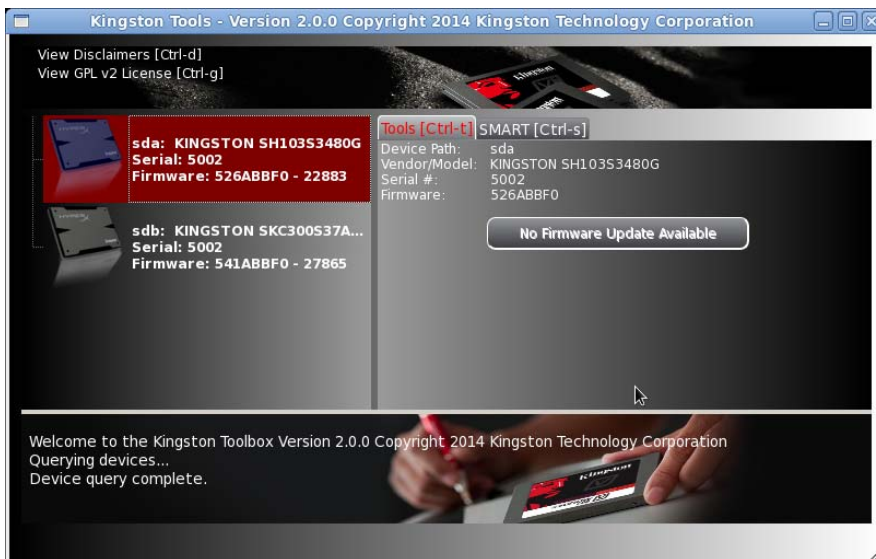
Kingston Tools - Version 2.0.0 Copyright 2014 Kingston Technology Corporation

View Disclaimers [Ctrl-d]
View GPL v2 License [Ctrl-g]

sda: KINGSTON SH103S3480G
Serial: 5002
Firmware: 526ABBF0 - 22883

sdb: KINGSTON SKC300S37A...
Serial: 5002
Firmware: 541ABBF0 - 27865

Tools [Ctrl-t] SMART [Ctrl-s]

| | |
|---|---|
| Device Path: | sda |
| Vendor/Model: | KINGSTON SH103S3480G |
| Serial #: | 5002 |
| Firmware: | 526ABBF0 |

No Firmware Update Available

Welcome to the Kingston Toolbox Version 2.0.0 Copyright 2014 Kingston Technology Corporation
Querying devices...
Device query complete.